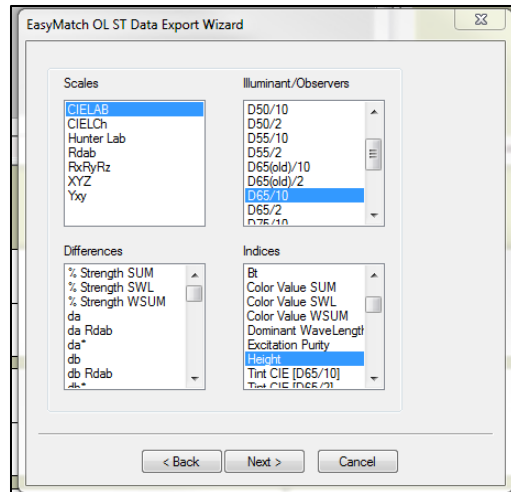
EasyMatch OL ST Data Export Wizard

Scales
CIELAB
CIELCh
Hunter Lab
Rdab
RxRyRz
XYZ
Yxy

Illuminant/Observers
D50/10
D50/2
D55/10
D55/2
D65(old)/10
D65(old)/2
D65/10
D65/2
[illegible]

Differences
% Strength SUM
% Strength SWL
% Strength WSUM
da
da Rdab
da*
db
db Rdab
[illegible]

Indices
Bt
Color Value SUM
Color Value SWL
Color Value WSUM
Dominant WaveLength
Excitation Purity
Height
Tint CIE [D65/10]
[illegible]

< Back
Next >
Cancel